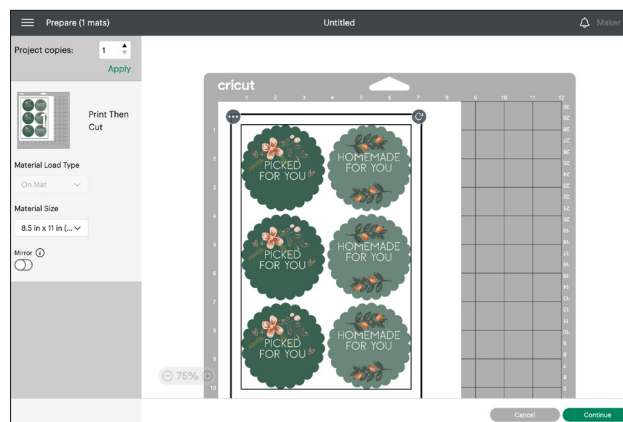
Prepare (1 mats)

Untitled

Maker

Project copies: 1

Apply

Print Then Cut

Material Load Type

On Mat

Material Size

8.5 in x 11 in (...

Mirror

cricut

1 2 3 4 5 6 7 8 9 10 11 12

1 2 3 4 5 6 7 8 9 10

PICKED FOR YOU

HOMEMADE FOR YOU

PICKED FOR YOU

HOMEMADE FOR YOU

PICKED FOR YOU

HOMEMADE FOR YOU

75%

Cancel

Continue